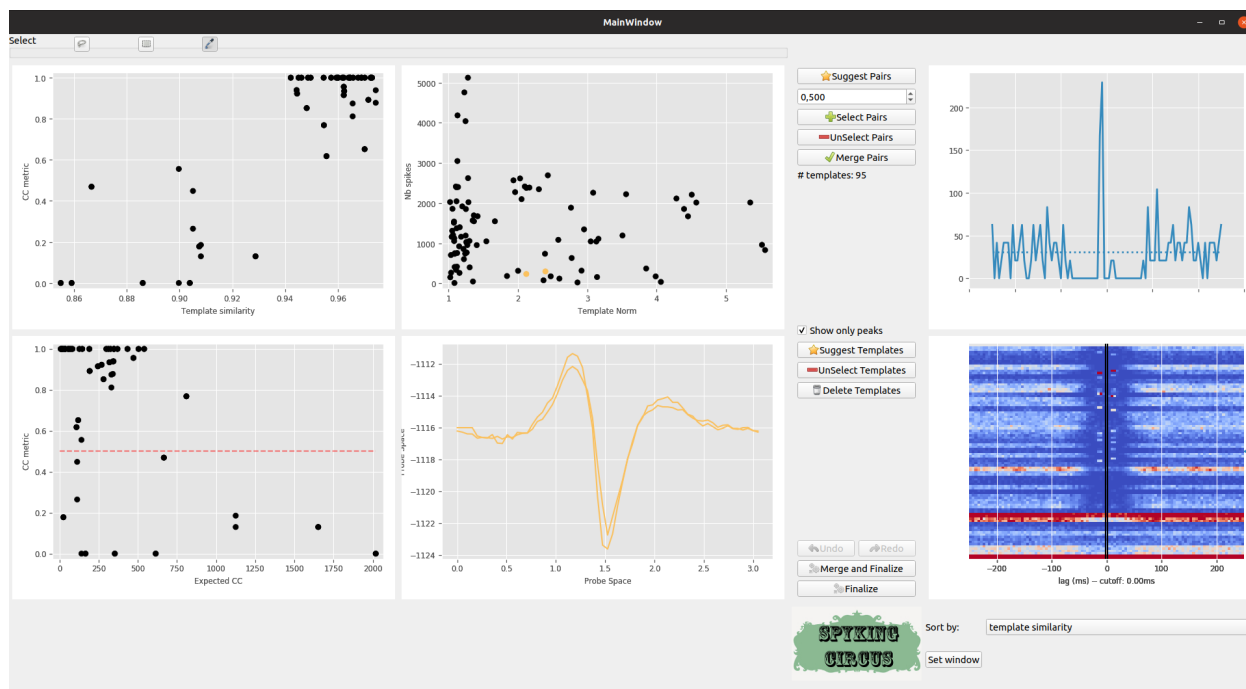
MainWindow

Select

1.0
0.8
0.6
0.4
0.2
0.0
CC metric
0.86 0.88 0.90 0.92 0.94 0.96
Template similarity

5000
4000
3000
2000
1000
0
Nb spikes
1 2 3 4 5
Template Norm

Suggest Pairs
0,500
Select Pairs
UnSelect Pairs
Merge Pairs
# templates: 95

200
150
100
50
0

1.0
0.8
0.6
0.4
0.2
0.0
CC metric
0 250 500 750 1000 1250 1500 1750 2000
Expected CC

−1112
−1114
−1116
−1118
−1120
−1122
−1124
Probe Space
0.0 0.5 1.0 1.5 2.0 2.5 3.0
Probe Space

Show only peaks
Suggest Templates
UnSelect Templates
Delete Templates

−200 −100 0 100 200
lag (ms) -- cutoff: 0.00ms

Undo
Redo
Merge and Finalize
Finalize

SPYKING CIRCUS
Sort by:
template similarity
Set window